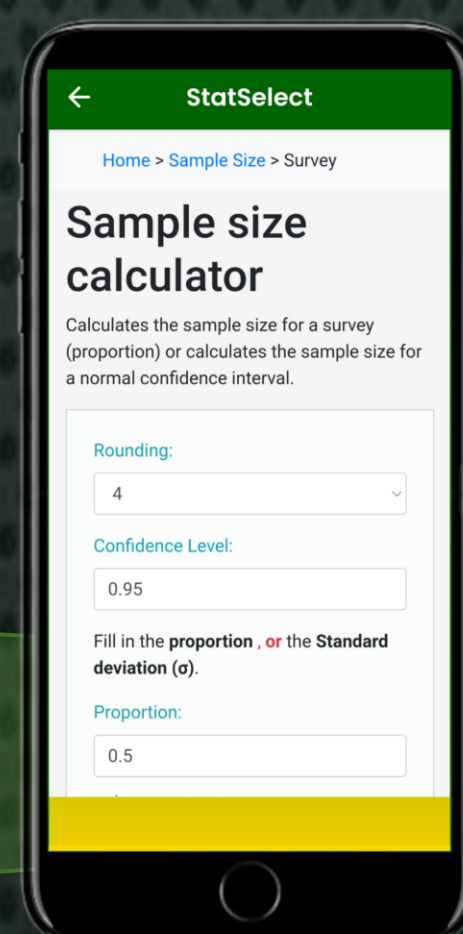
StatSelect

Home > Sample Size > Survey

Sample size calculator

Calculates the sample size for a survey (proportion) or calculates the sample size for a normal confidence interval.

Rounding:

4

Confidence Level:

0.95

Fill in the **proportion** , **or** the **Standard deviation (σ)**.

Proportion:

0.5